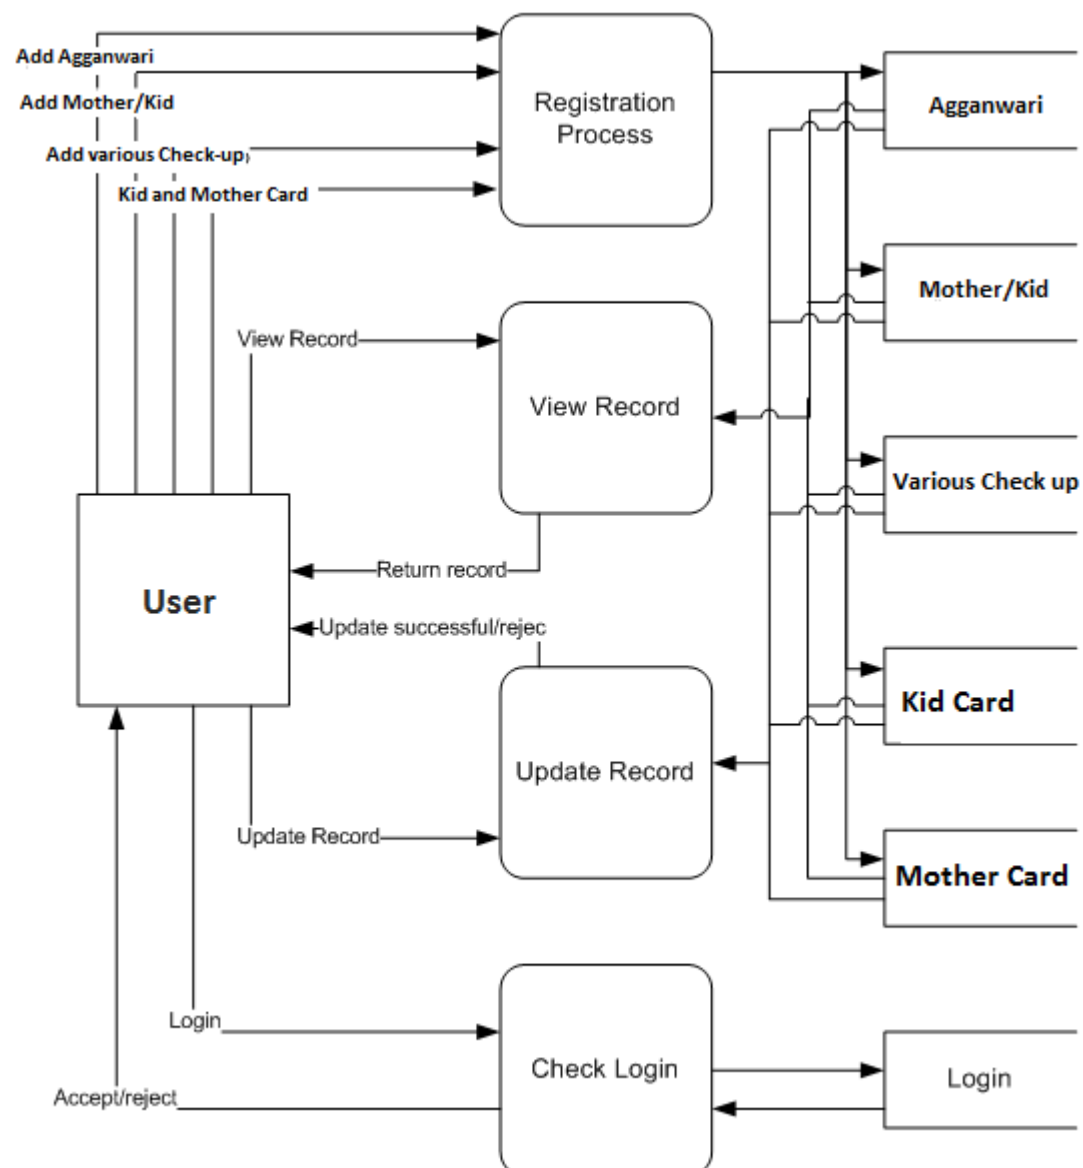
Add Agganwari
Add Mother/Kid
Add various Check-up
Kid and Mother Card
Registration Process
Agganwari
Mother/Kid
View Record
View Record
Various Check up
User
Return record
Update successful/rejec
Kid Card
Update Record
Update Record
Mother Card
Login
Check Login
Login
Accept/reject